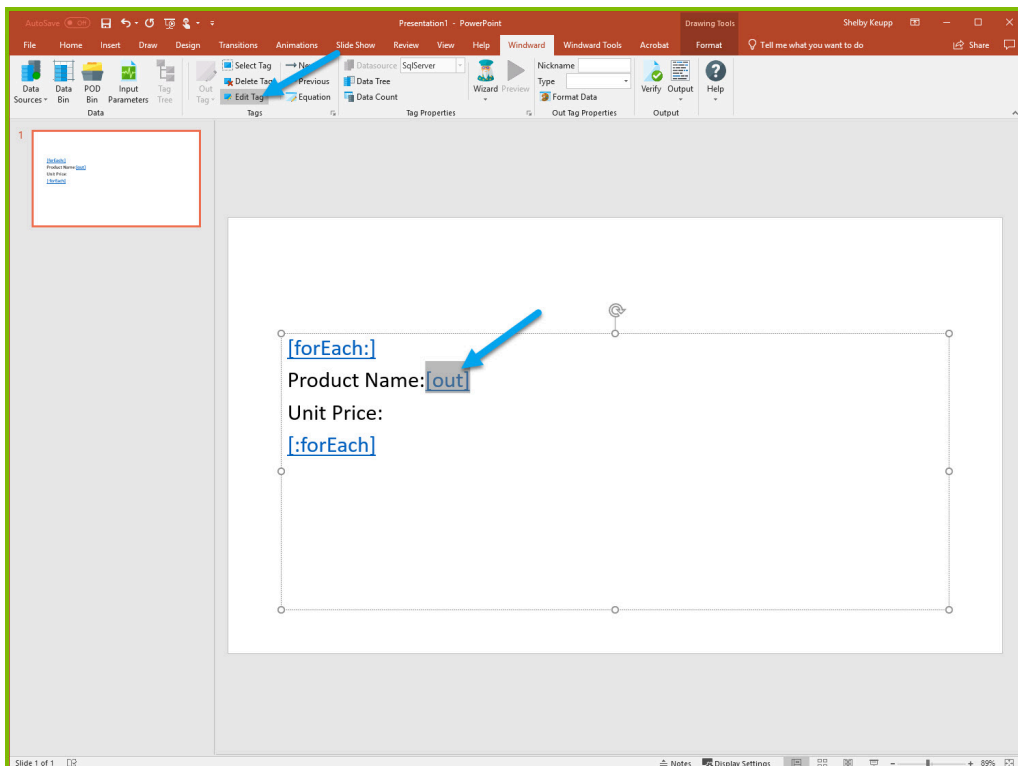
AutoSave Off
Presentation1 - PowerPoint
Drawing Tools
Shelby Keupp
File Home Insert Draw Design Transitions Animations Slide Show Review View Help Windward Windward Tools Acrobat Format
Tell me what you want to do
Share
Data Sources Data Bin POD Bin Input Parameters Tag Tree
Data
Out Tag
Select Tag
Delete Tag
Edit Tag
Ne
Previous
Equation
Tags
Datasource SqlServer
Data Tree
Data Count
Tag Properties
Wizard Preview
Nickname
Type
Format Data
Out Tag Properties
Verify Output
Output
Help
1
[forEach:]
Product Name:[out]
Unit Price:
[:forEach]
[forEach:]
Product Name:[out]
Unit Price:
[:forEach]
Slide 1 of 1
Notes Display Settings
89%